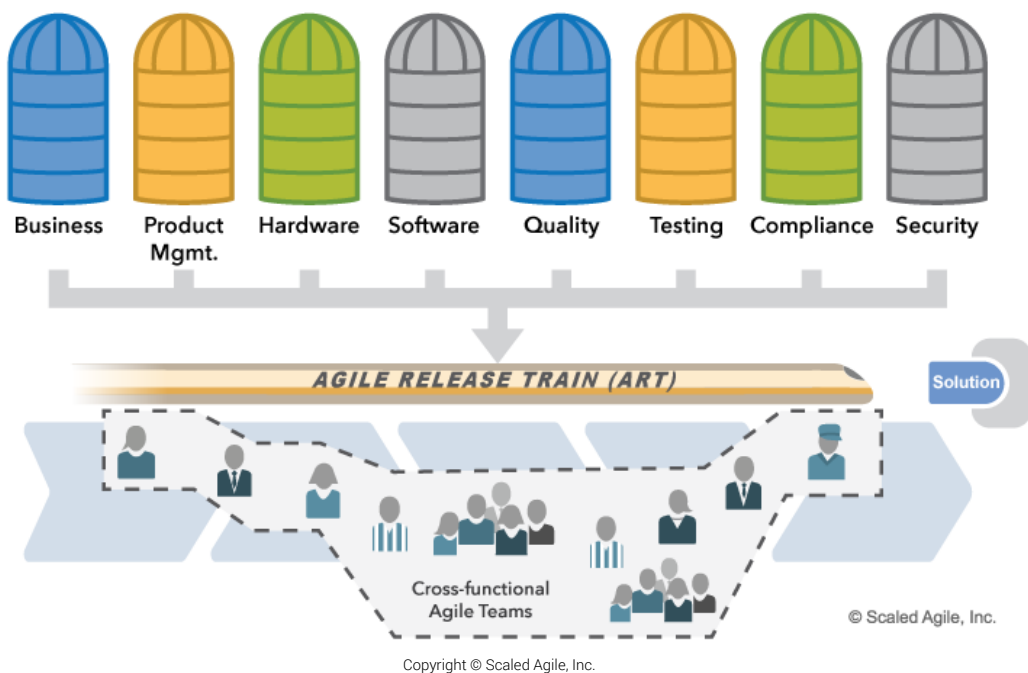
Business

Product Mgmt.

Hardware

Software

Quality

Testing

Compliance

Security

AGILE RELEASE TRAIN (ART)

Solution

Cross-functional Agile Teams

© Scaled Agile, Inc.

Copyright © Scaled Agile, Inc.